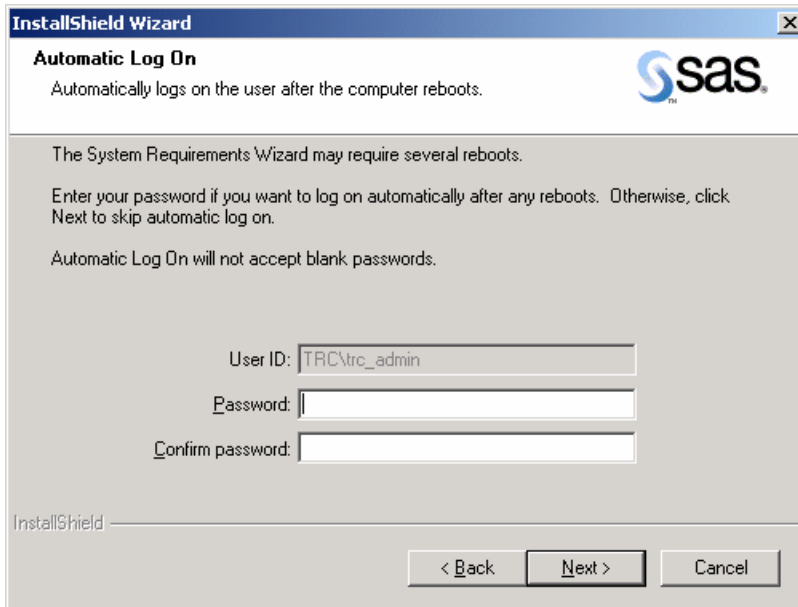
InstallShield Wizard

Automatic Log On

Automatically logs on the user after the computer reboots.

sas.

The System Requirements Wizard may require several reboots.

Enter your password if you want to log on automatically after any reboots. Otherwise, click Next to skip automatic log on.

Automatic Log On will not accept blank passwords.

User ID: TRC\trc_admin

Password:

Confirm password:

InstallShield

< Back

Next >

Cancel